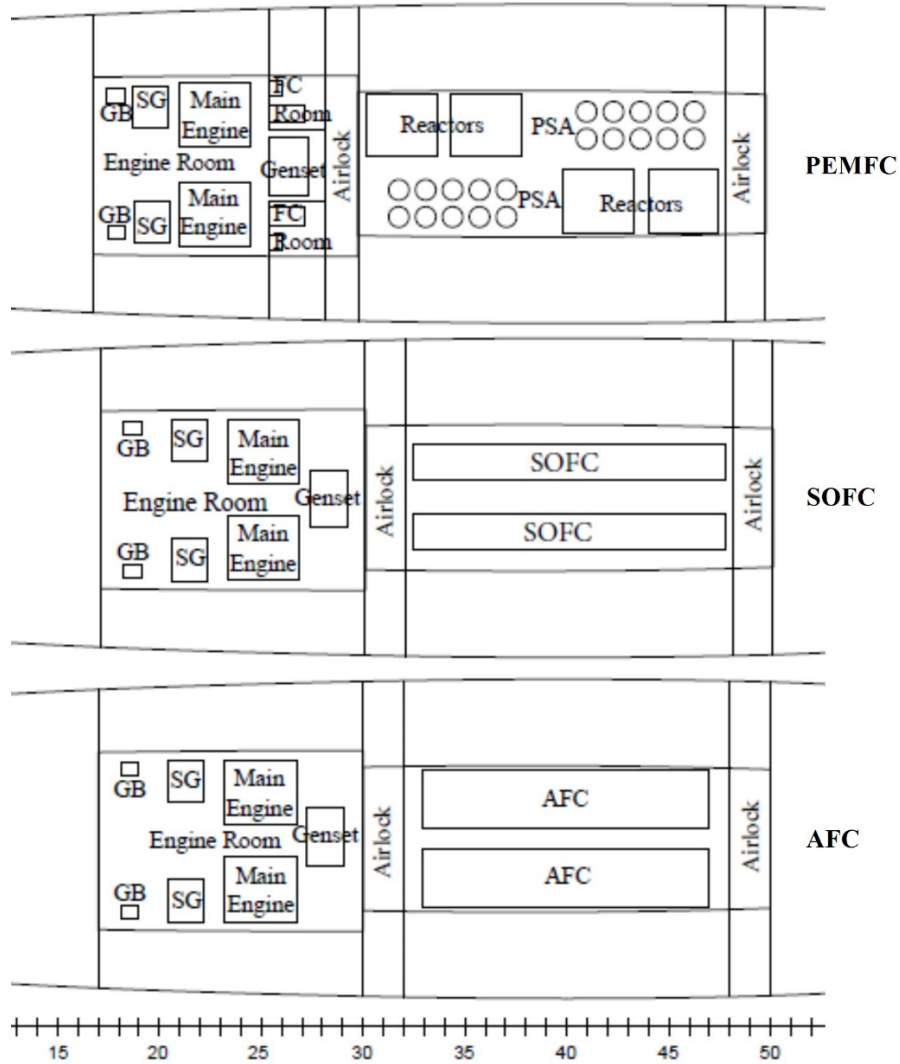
GB SG Main Engine
FC Room
Engine Room
Genset
Airlock
GB SG Main Engine
FC Room
Reactors PSA
PSA Reactors
Airlock
PEMFC

GB SG Main Engine
Engine Room Genset
GB SG Main Engine
Airlock
SOFC
SOFC
Airlock
SOFC

GB SG Main Engine
Engine Room Genset
GB SG Main Engine
Airlock
AFC
AFC
Airlock
AFC

15 20 25 30 35 40 45 50